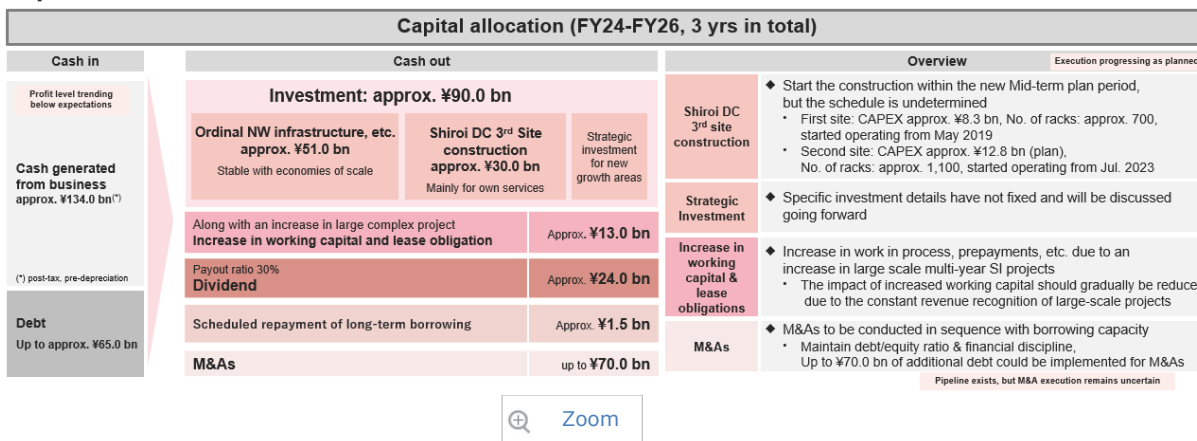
Capital allocation (FY24-FY26, 3 yrs in total)

Cash in

Profit level trending below expectations

Cash generated from business
approx. ¥134.0 bn$^{(*)}$

(*) post-tax, pre-depreciation

Debt
Up to approx. ¥65.0 bn

Cash out

Investment: approx. ¥90.0 bn

Ordinal NW infrastructure, etc. approx. ¥51.0 bn
Stable with economies of scale

Shiroi DC 3$^{rd}$ Site construction approx. ¥30.0 bn
Mainly for own services

Strategic investment for new growth areas

Along with an increase in large complex project
Increase in working capital and lease obligation
Approx. ¥13.0 bn

Payout ratio 30%
Dividend
Approx. ¥24.0 bn

Scheduled repayment of long-term borrowing
Approx. ¥1.5 bn

M&As
up to ¥70.0 bn

Overview

Execution progressing as planned

Shiroi DC 3$^{rd}$ site construction

◆ Start the construction within the new Mid-term plan period, but the schedule is undetermined
• First site: CAPEX approx. ¥8.3 bn, No. of racks: approx. 700, started operating from May 2019
• Second site: CAPEX approx. ¥12.8 bn (plan), No. of racks: approx. 1,100, started operating from Jul. 2023

Strategic Investment

◆ Specific investment details have not fixed and will be discussed going forward

Increase in working capital & lease obligations

◆ Increase in work in process, prepayments, etc. due to an increase in large scale multi-year SI projects
• The impact of increased working capital should gradually be reduce due to the constant revenue recognition of large-scale projects

M&As

◆ M&As to be conducted in sequence with borrowing capacity
• Maintain debt/equity ratio & financial discipline, Up to ¥70.0 bn of additional debt could be implemented for M&As

Pipeline exists, but M&A execution remains uncertain

Zoom